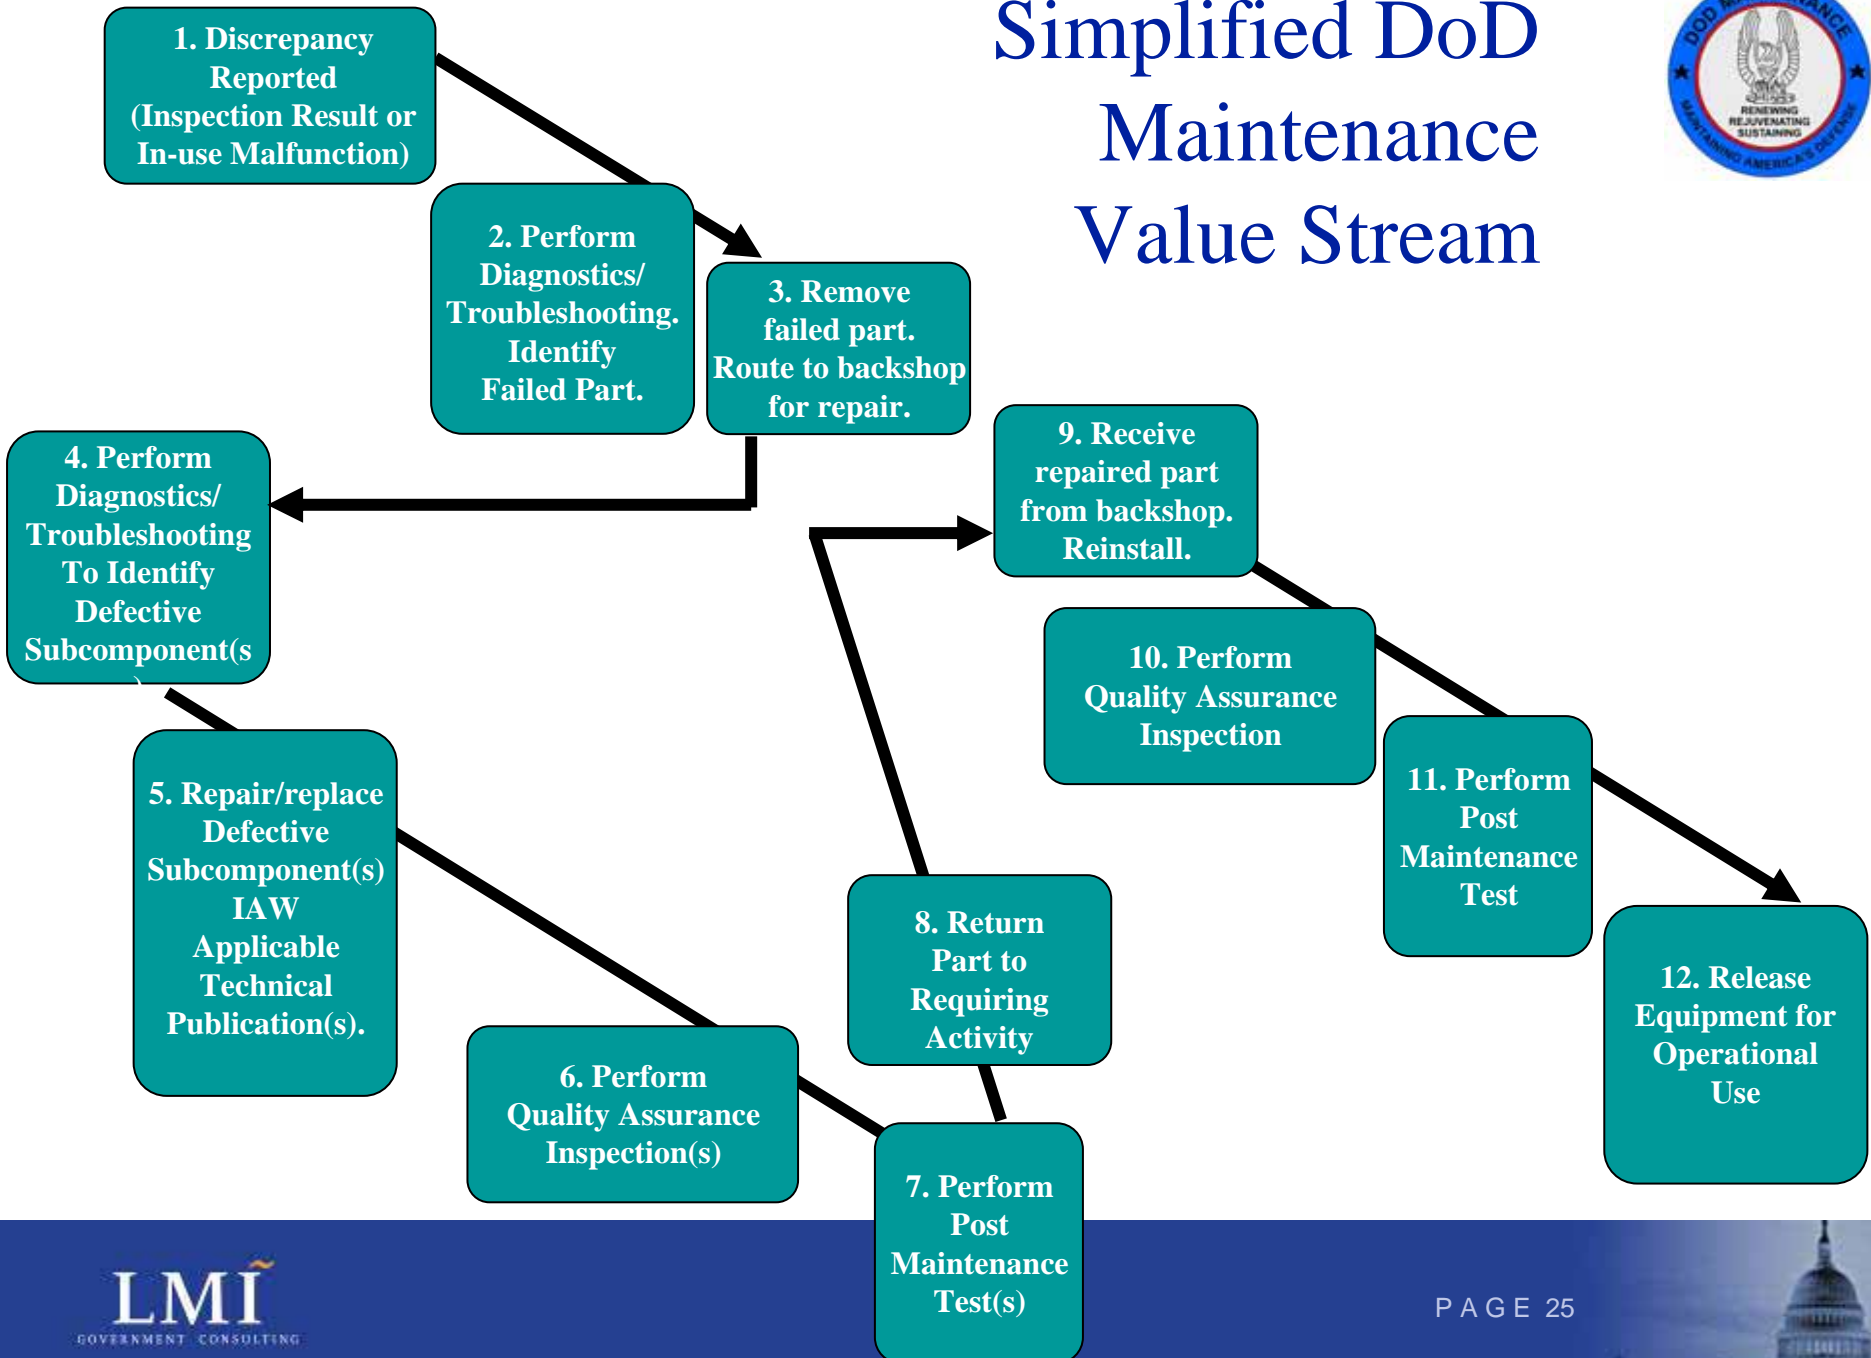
Simplified DoD Maintenance Value Stream

DOD MAINTENANCE
RENEWING
REJUVENATING
SUSTAINING
MAINTAINING AMERICA'S DEFENSE

1. Discrepancy Reported (Inspection Result or In-use Malfunction)

2. Perform Diagnostics/ Troubleshooting. Identify Failed Part.

3. Remove failed part. Route to backshop for repair.

4. Perform Diagnostics/ Troubleshooting To Identify Defective Subcomponent(s)

5. Repair/replace Defective Subcomponent(s) IAW Applicable Technical Publication(s).

6. Perform Quality Assurance Inspection(s)

7. Perform Post Maintenance Test(s)

8. Return Part to Requiring Activity

9. Receive repaired part from backshop. Reinstall.

10. Perform Quality Assurance Inspection

11. Perform Post Maintenance Test

12. Release Equipment for Operational Use

LMI
GOVERNMENT CONSULTING

PAGE 25